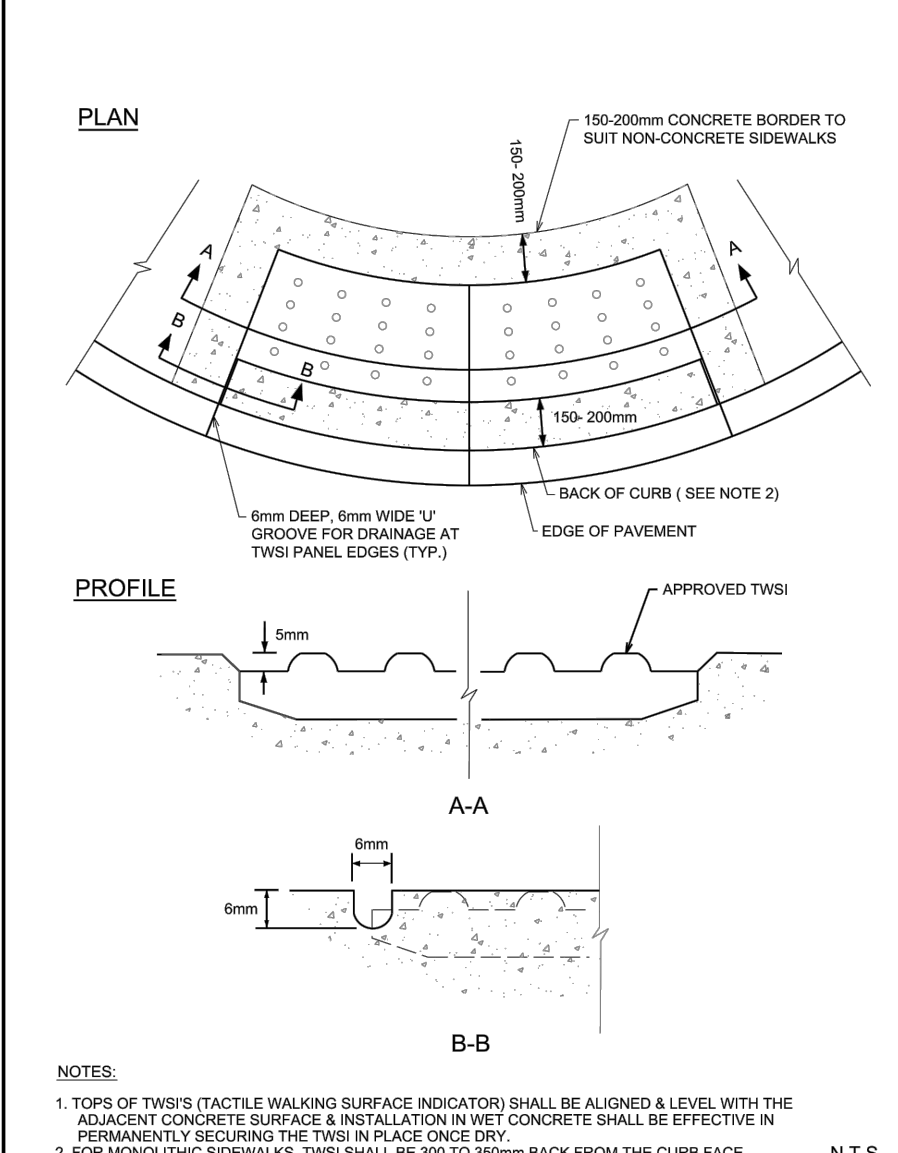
PLAN

150-200mm CONCRETE BORDER TO SUIT NON-CONCRETE SIDEWALKS

150- 200mm

A

A

B

B

150- 200mm

BACK OF CURB ( SEE NOTE 2)

EDGE OF PAVEMENT

6mm DEEP, 6mm WIDE 'U' GROOVE FOR DRAINAGE AT TWSI PANEL EDGES (TYP.)

PROFILE

APPROVED TWSI

5mm

A-A

6mm

6mm

B-B

NOTES:

1. TOPS OF TWSI'S (TACTILE WALKING SURFACE INDICATOR) SHALL BE ALIGNED & LEVEL WITH THE ADJACENT CONCRETE SURFACE & INSTALLATION IN WET CONCRETE SHALL BE EFFECTIVE IN PERMANENTLY SECURING THE TWSI IN PLACE ONCE DRY.
2. FOR MONOLITHIC SIDEWALKS, TWSI SHALL BE 300 TO 350mm BACK FROM THE CURB FACE.

N.T.S.